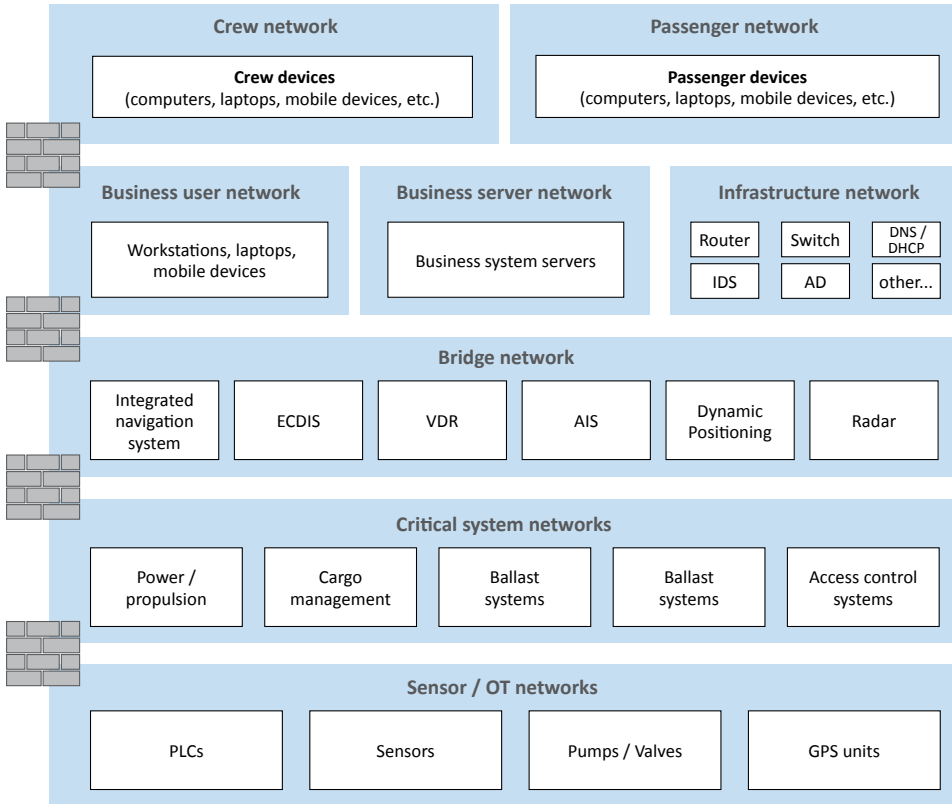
Crew network

Crew devices
(computers, laptops, mobile devices, etc.)

Passenger network

Passenger devices
(computers, laptops, mobile devices, etc.)

Business user network

Workstations, laptops, mobile devices

Business server network

Business system servers

Infrastructure network

Router

Switch

DNS / DHCP

IDS

AD

other...

Bridge network

Integrated navigation system

ECDIS

VDR

AIS

Dynamic Positioning

Radar

Critical system networks

Power / propulsion

Cargo management

Ballast systems

Ballast systems

Access control systems

Sensor / OT networks

PLCs

Sensors

Pumps / Valves

GPS units